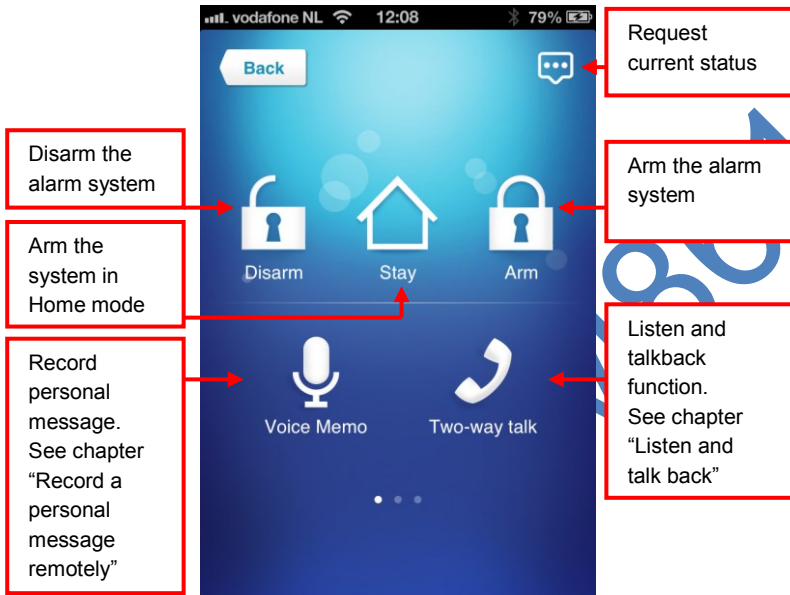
vodafone NL 12:08 79%

Back

Request current status

Disarm the alarm system

Arm the alarm system

Arm the system in Home mode

Disarm

Stay

Arm

Record personal message. See chapter “Record a personal message remotely”

Listen and talkback function. See chapter “Listen and talk back”

Voice Memo

Two-way talk